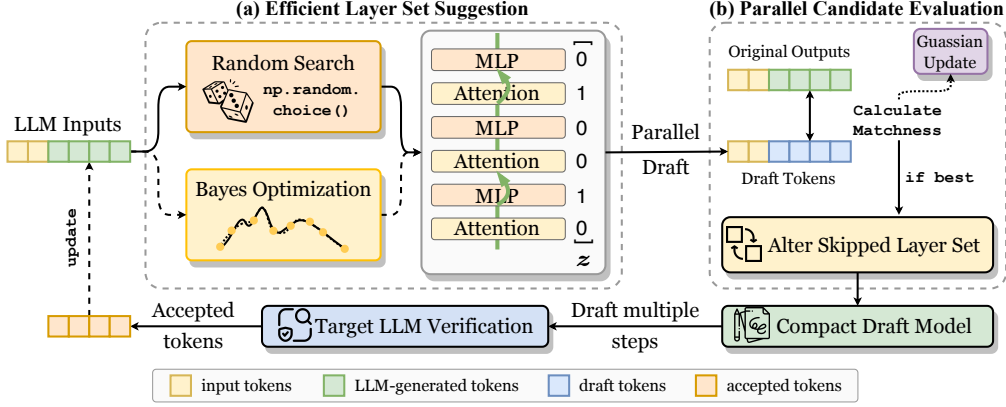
(a) Efficient Layer Set Suggestion

(b) Parallel Candidate Evaluation

LLM Inputs

Random Search

np.random.choice()

Bayes Optimization

MLP 0
Attention 1
MLP 0
Attention 0
MLP 1
Attention 0

$z$

Parallel Draft

Original Outputs

Guassian Update

Calculate Matchness

Draft Tokens

if best

Alter Skipped Layer Set

update

Accepted tokens

Target LLM Verification

Draft multiple steps

Compact Draft Model

input tokens

LLM-generated tokens

draft tokens

accepted tokens